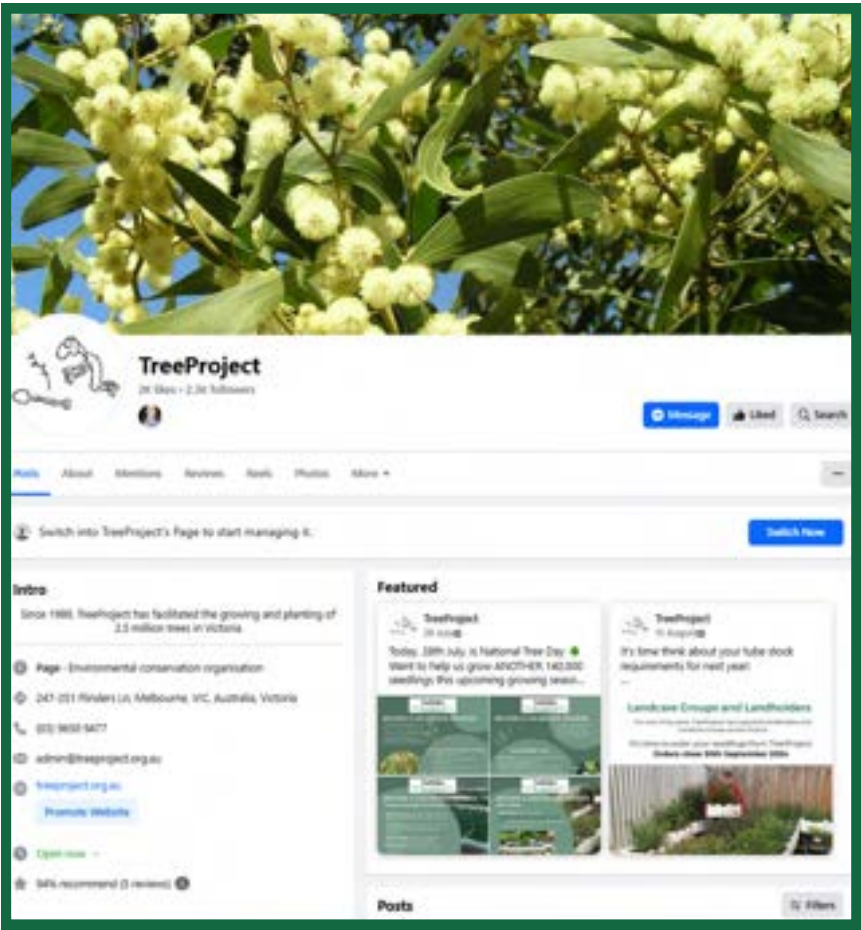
TreeProject
2K likes • 2.3K followers

Message
Liked
Search

Posts
About
Mentions
Reviews
Reels
Photos
More

Switch into TreeProject's Page to start managing it.
Switch Now

Intro
Since 1980, TreeProject has facilitated the growing and planting of 2.5 million trees in Victoria

Page · Environmental conservation organisation
247-251 Flinders Ln, Melbourne, VIC, Australia, Victoria
(03) 9650 9477
admin@treeproject.org.au
treeproject.org.au
Promote Website
Open now
94% recommend (5 reviews)

Featured
TreeProject
28 July
Today, 28th July, is National Tree Day. Want to help us grow ANOTHER 140,000 seedlings this upcoming growing seas...

TreeProject
15 August
It's time think about your tube stock requirements for next year!
Landcare Groups and Landholders
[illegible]
Orders close 30th September 2024

Posts
Filters